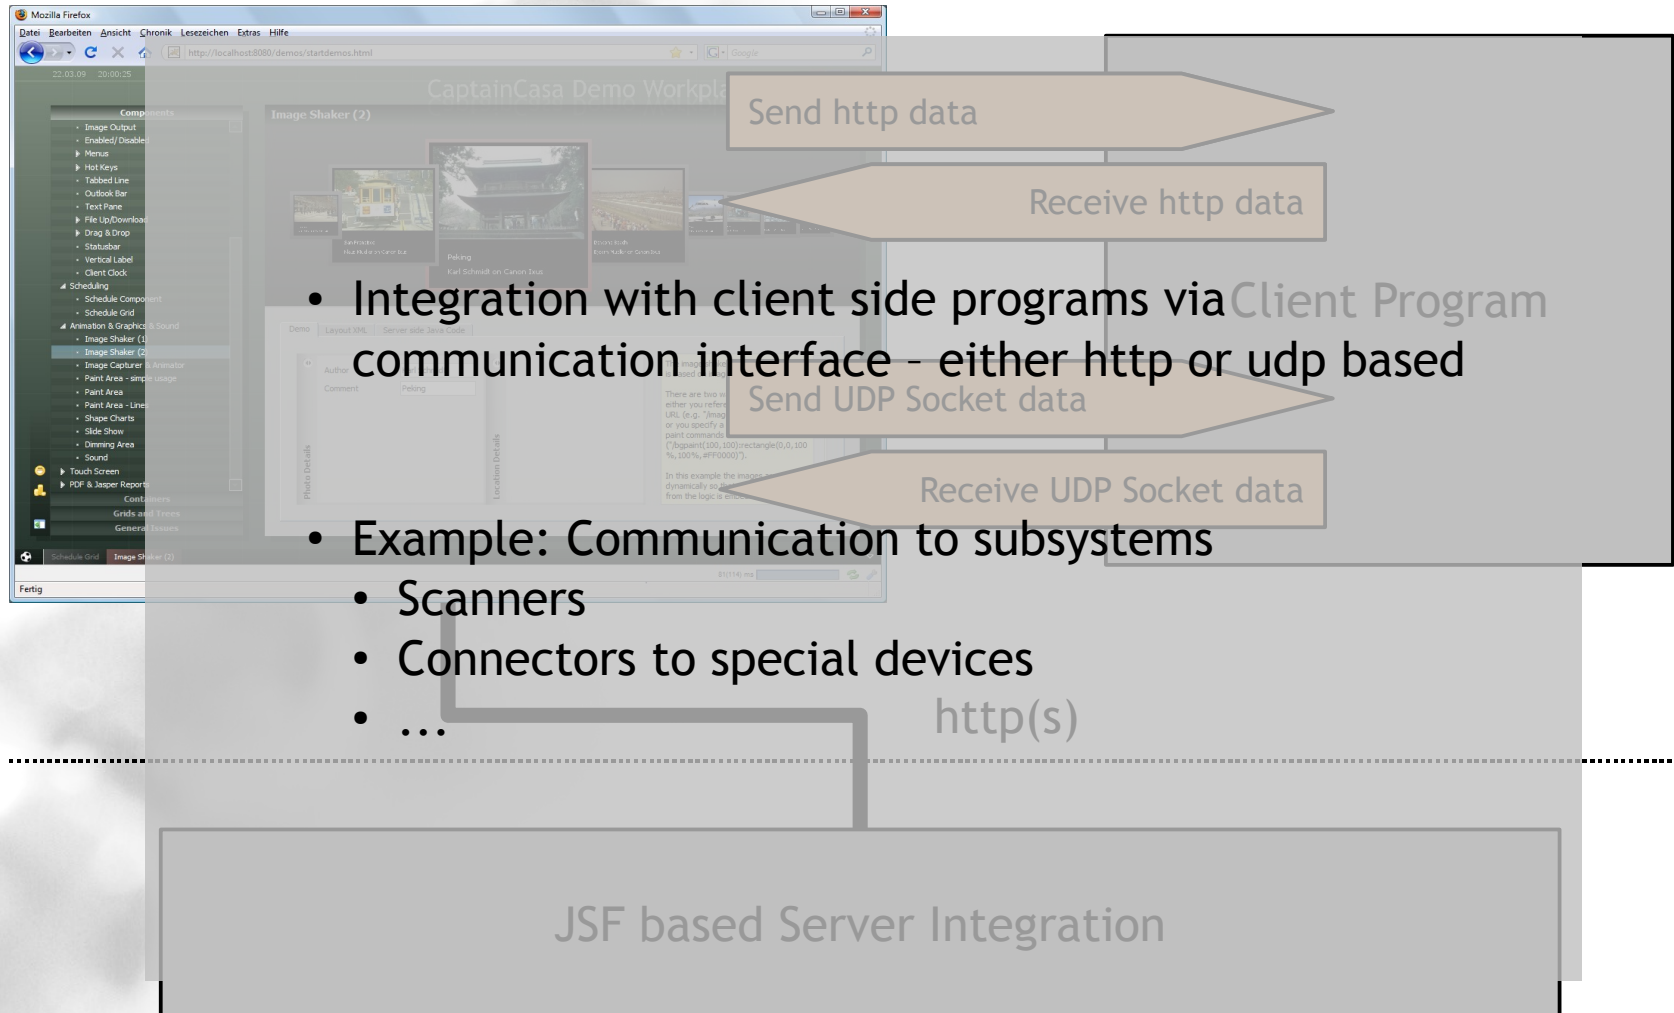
Mozilla Firefox

Datei Bearbeiten Ansicht Chronik Lesezeichen Extras Hilfe

http://localhost:8080/demos/startdemos.html

Google

22.03.09 20:00:25

CaptainCasa Demo Workpla

Components

Image Shaker (2)

- Image Output
- Enabled/ Disable
- Menus
- Hot Keys
- Tabbed Line
- Outlook Bar
- Text Pane
- File Up/Download
- Drag & Drop
- Statusbar
- Vertical Label
- Client Clock
- Scheduling
- Schedule Component
- Schedule Grid
- Animation & Graphics & Sound
- Image Shaker (1)
- Image Shaker (2)
- Image Capturer & Animator
- Paint Area - simple usage
- Paint Area
- Paint Area - Lines
- Shape Charts
- Slide Show
- Dimming Area
- Sound
- Touch Screen
- PDF & Jasper Reports

Containers

Grids and Trees

General Issues

Schedule Grid

Image Shaker (2)

Fertig

Peking

Karl Schmidt on Canon Ixus

Demo

Layout XML

Server side Java Code

Author

Comment

Peking

Photo Details

Location Details

There are two w either you refer URL (e.g. "/imag or you specify a paint commands ("/bgpaint(100,100):rectangle(0,0,100 %,100%,#FF0000)").

In this example the images dynamically so from the logic is

Send http data

Receive http data

Client Program

Send UDP Socket data

Receive UDP Socket data

- Integration with client side programs via communication interface – either http or udp based
- Example: Communication to subsystems
  - Scanners
  - Connectors to special devices
  - ...

http(s)

JSF based Server Integration